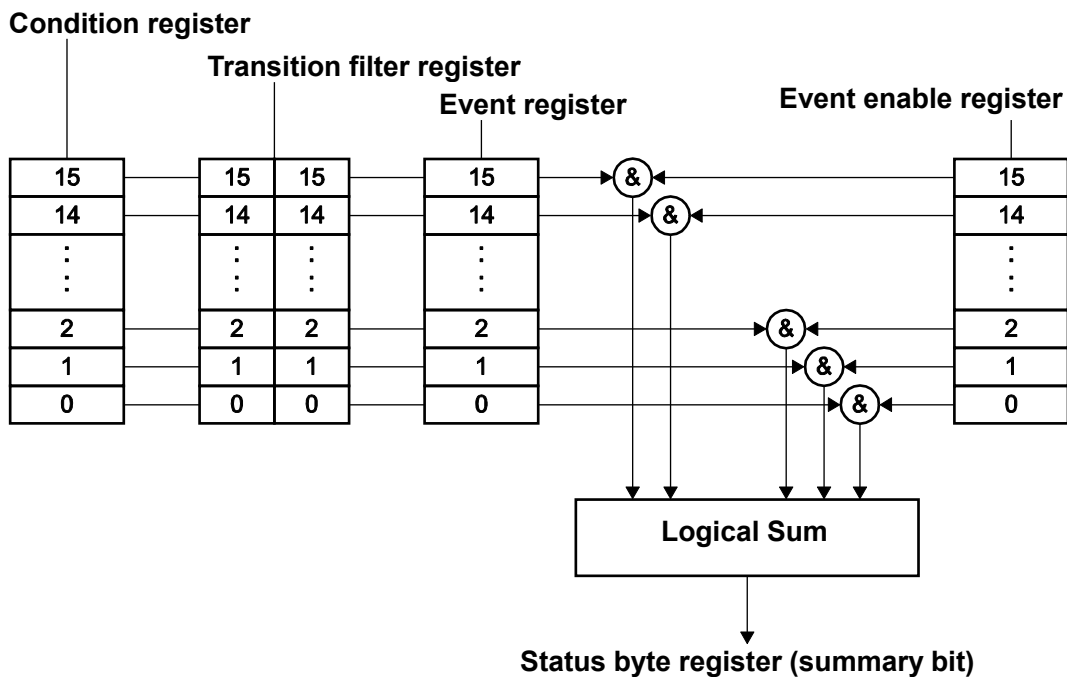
Condition register

Transition filter register

Event register

Event enable register

15
14
⋮
2
1
0

15 15
14 14
⋮ ⋮
2 2
1 1
0 0

15
14
⋮
2
1
0

&
&
&
&
&

15
14
⋮
2
1
0

Logical Sum

Status byte register (summary bit)